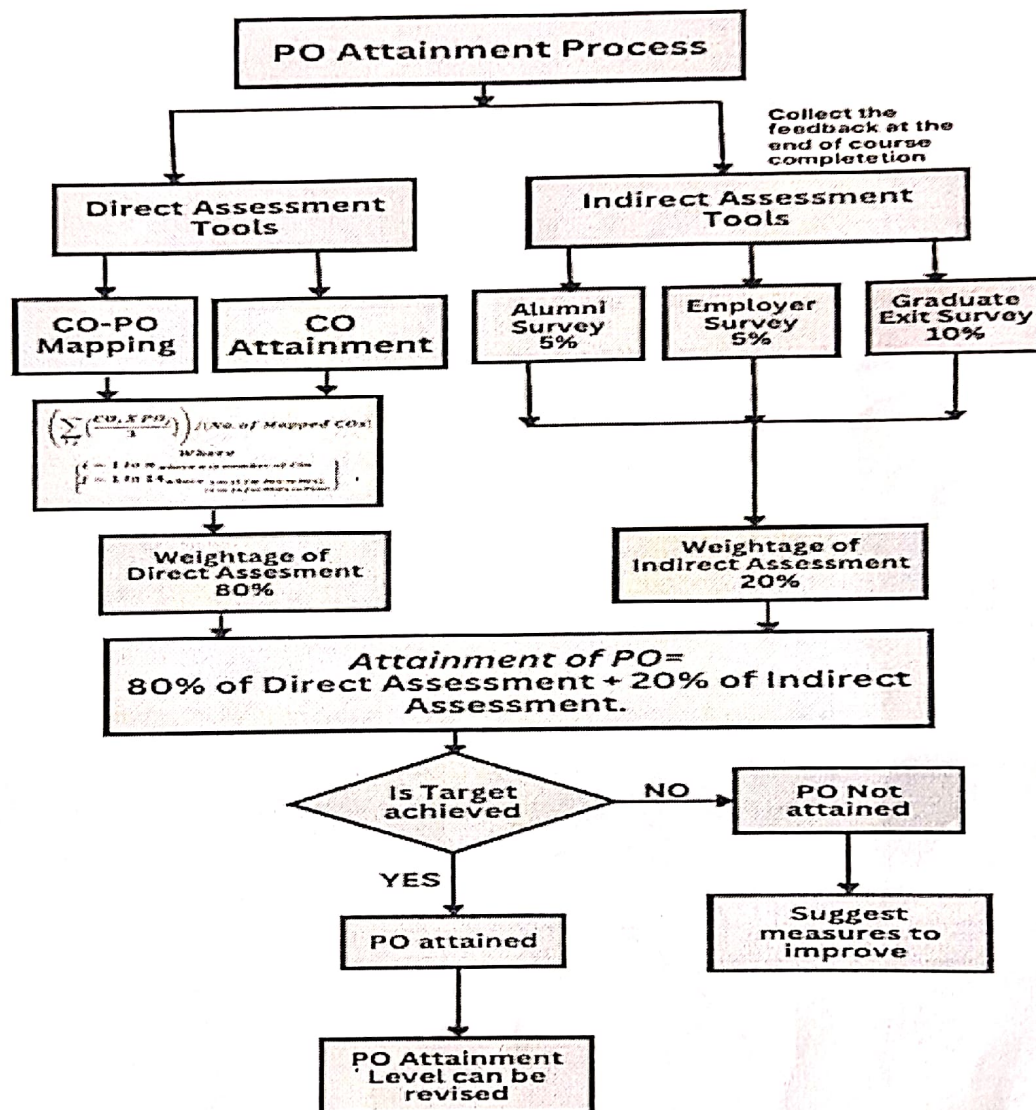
PO Attainment Process

Collect the feedback at the end of course completetion

Direct Assessment Tools

Indirect Assessment Tools

CO-PO Mapping

CO Attainment

Alumni Survey 5%

Employer Survey 5%

Graduate Exit Survey 10%

$\left(\sum_{ij}\left(\frac{CO_i X PO_j}{3}\right)\right)$/(No. of Mapped COs)

Where

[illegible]

Weightage of Direct Assesment 80%

Weightage of Indirect Assessment 20%

Attainment of PO= 80% of Direct Assessment + 20% of Indirect Assessment.

Is Target achieved

NO

PO Not attained

YES

Suggest measures to improve

PO attained

PO Attainment Level can be revised